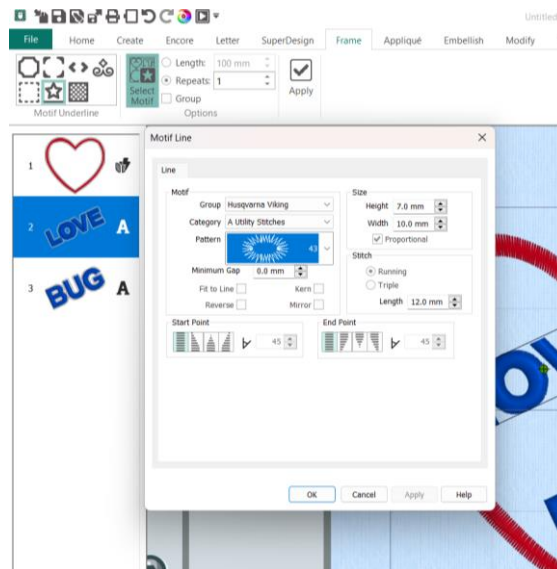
Untitled

File Home Create Encore Letter SuperDesign Frame Appliqué Embellish Modify

Length: 100 mm
Repeats: 1
Group
Select Motif
Apply
Motif Underline
Options

1
2 LOVE A
3 BUG A

Motif Line

Line

Motif
Group Husqvarna Viking
Category A Utility Stitches
Pattern 43
Minimum Gap 0.0 mm
Fit to Line
Kern
Reverse
Mirror

Size
Height 7.0 mm
Width 10.0 mm
Proportional

Stitch
Running
Triple
Length 12.0 mm

Start Point
45

End Point
45

OK Cancel Apply Help